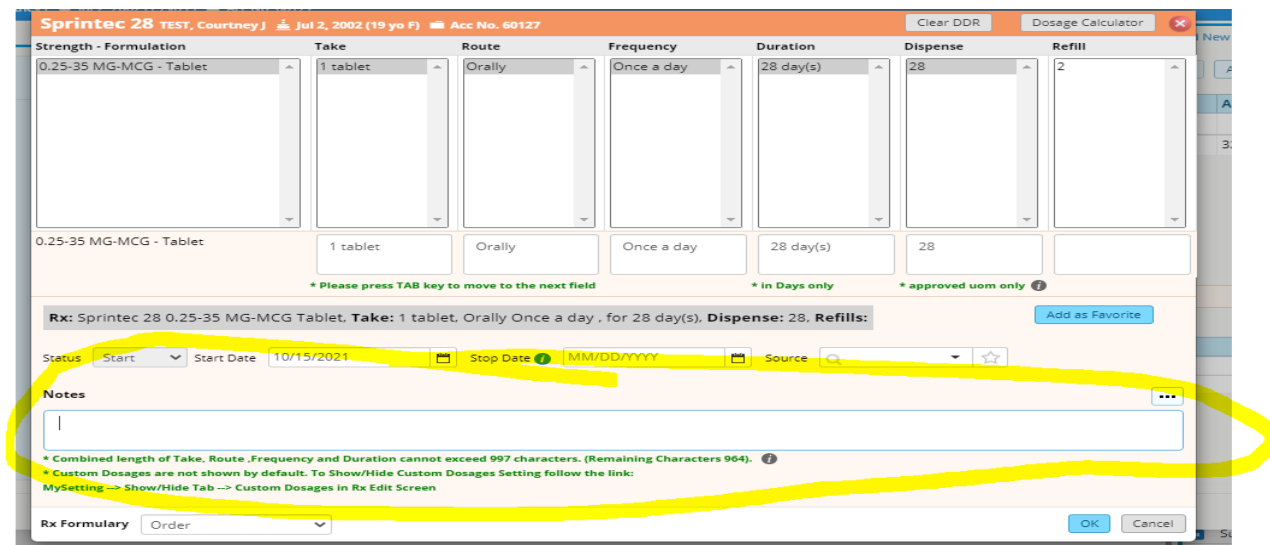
Sprintec 28 TEST, Courtney J Jul 2, 2002 (19 yo F) Acc No. 60127

Clear DDR Dosage Calculator

| Strength - Formulation | Take | Route | Frequency | Duration | Dispense | Refill |
|---|---|---|---|---|---|---|
| 0.25-35 MG-MCG - Tablet | 1 tablet | Orally | Once a day | 28 day(s) | 28 | 2 |
| 0.25-35 MG-MCG - Tablet | 1 tablet | Orally | Once a day | 28 day(s) | 28 | |

* Please press TAB key to move to the next field

* in Days only

* approved uom only

Rx: Sprintec 28 0.25-35 MG-MCG Tablet, Take: 1 tablet, Orally Once a day , for 28 day(s), Dispense: 28, Refills:

Add as Favorite

Status Start Start Date 10/15/2021 Stop Date MM/DD/YYYY Source

Notes

...

* Combined length of Take, Route ,Frequency and Duration cannot exceed 997 characters. (Remaining Characters 964).

* Custom Dosages are not shown by default. To Show/Hide Custom Dosages Setting follow the link:

MySetting --> Show/Hide Tab --> Custom Dosages in Rx Edit Screen

Rx Formulary Order

OK Cancel